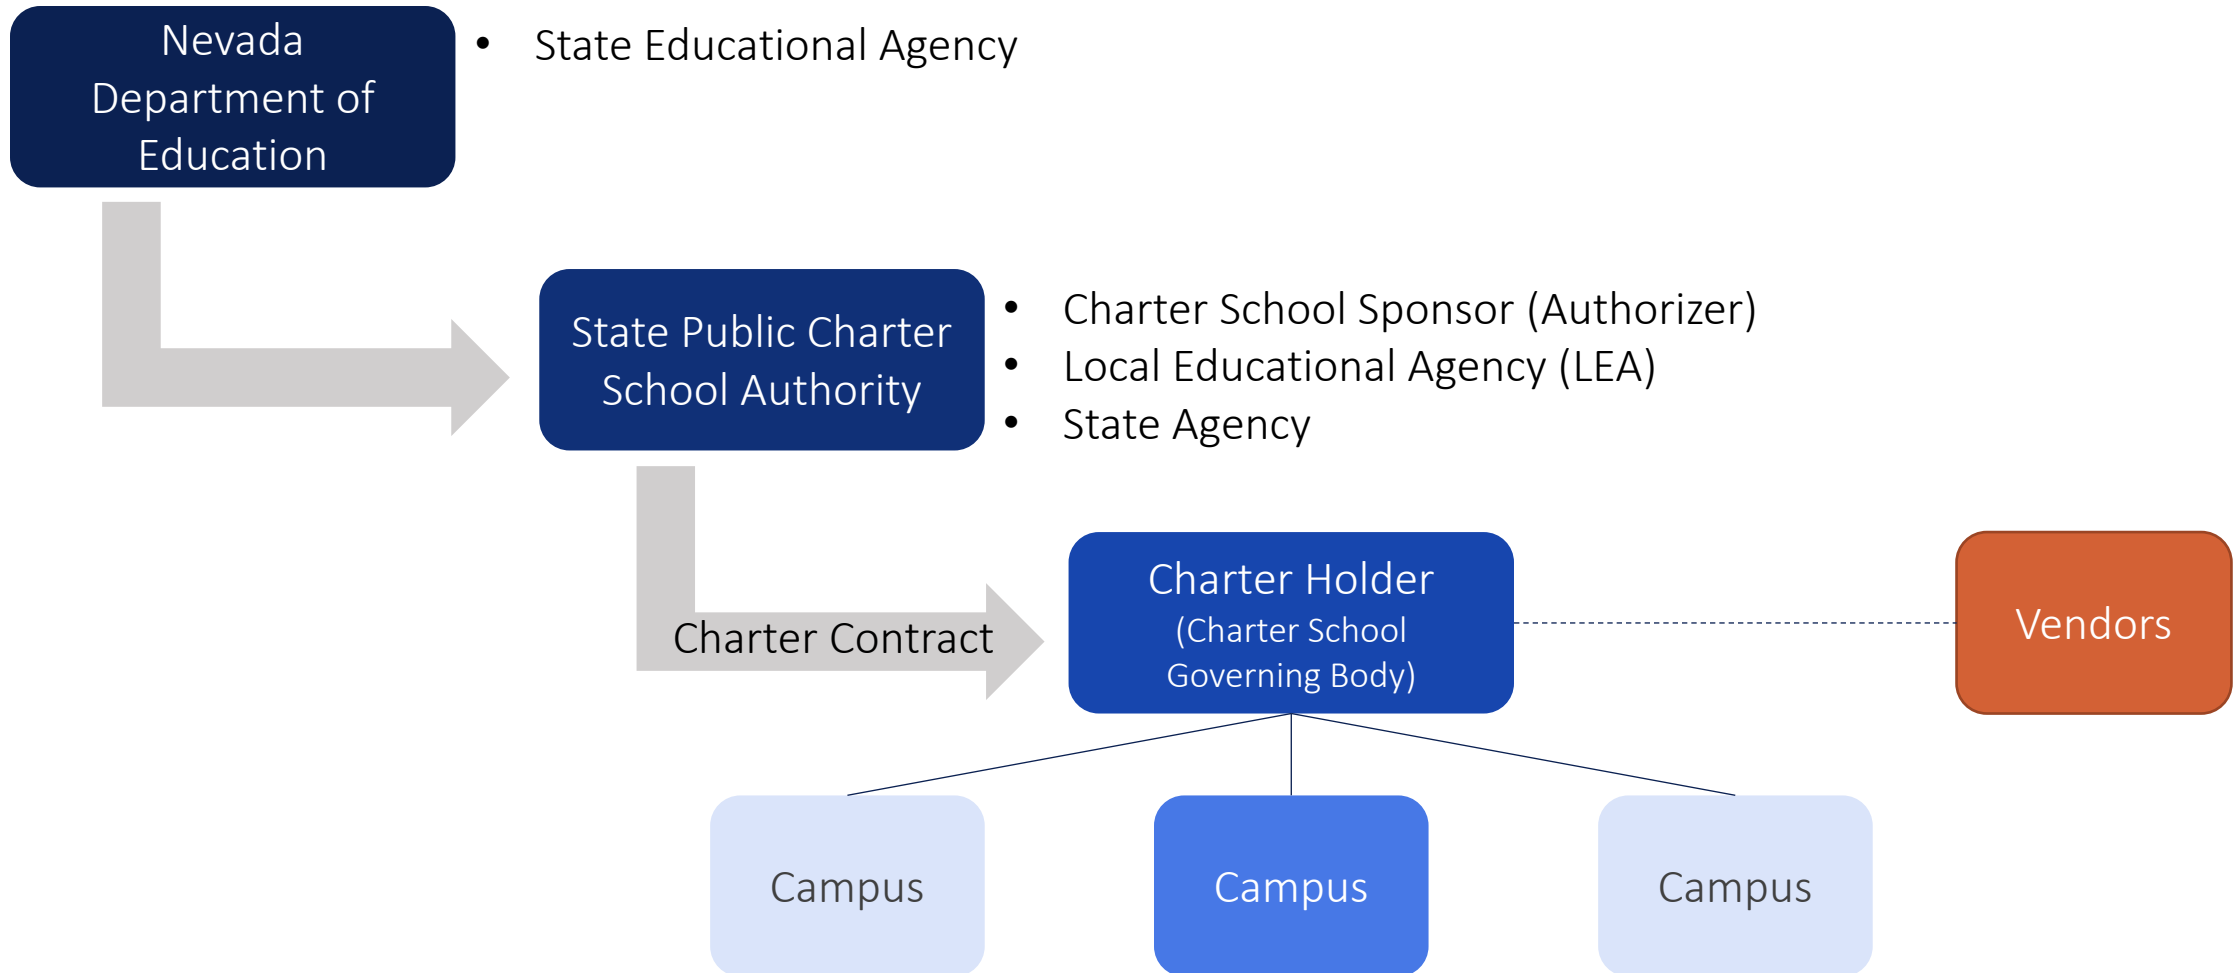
Nevada Department of Education

- State Educational Agency

State Public Charter School Authority

- Charter School Sponsor (Authorizer)
- Local Educational Agency (LEA)
- State Agency

Charter Contract

Charter Holder
(Charter School Governing Body)

Vendors

Campus

Campus

Campus